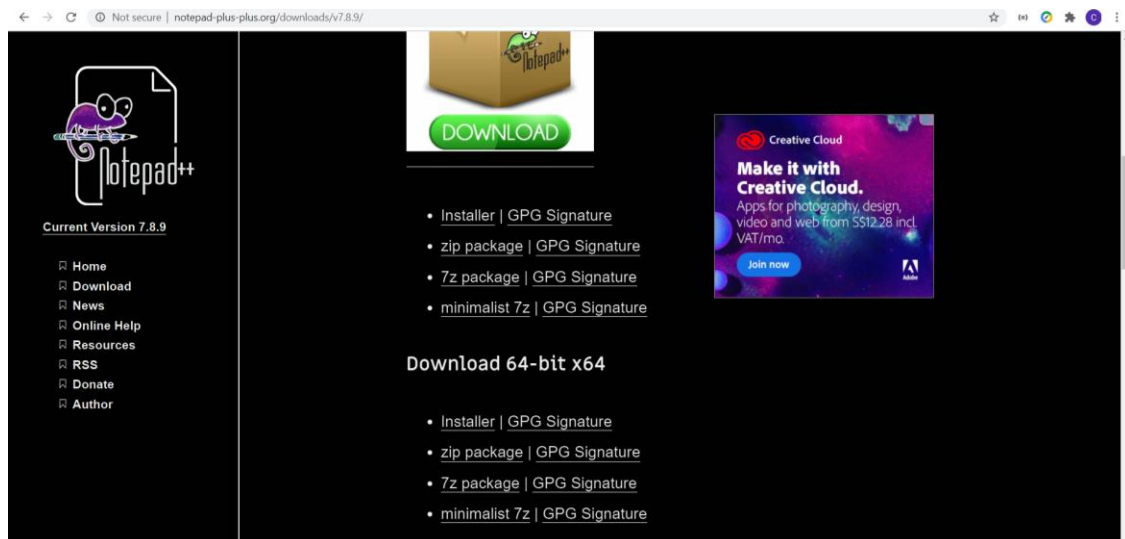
Not secure | notepad-plus-plus.org/downloads/v7.8.9/

Notepad++

Current Version 7.8.9

Home
Download
News
Online Help
Resources
RSS
Donate
Author

Notepad++

DOWNLOAD

- Installer | GPG Signature
- zip package | GPG Signature
- 7z package | GPG Signature
- minimalist 7z | GPG Signature

Download 64-bit x64

- Installer | GPG Signature
- zip package | GPG Signature
- 7z package | GPG Signature
- minimalist 7z | GPG Signature

Creative Cloud

Make it with Creative Cloud.

Apps for photography, design, video and web from S$12.28 incl. VAT/mo.

Join now

Adobe